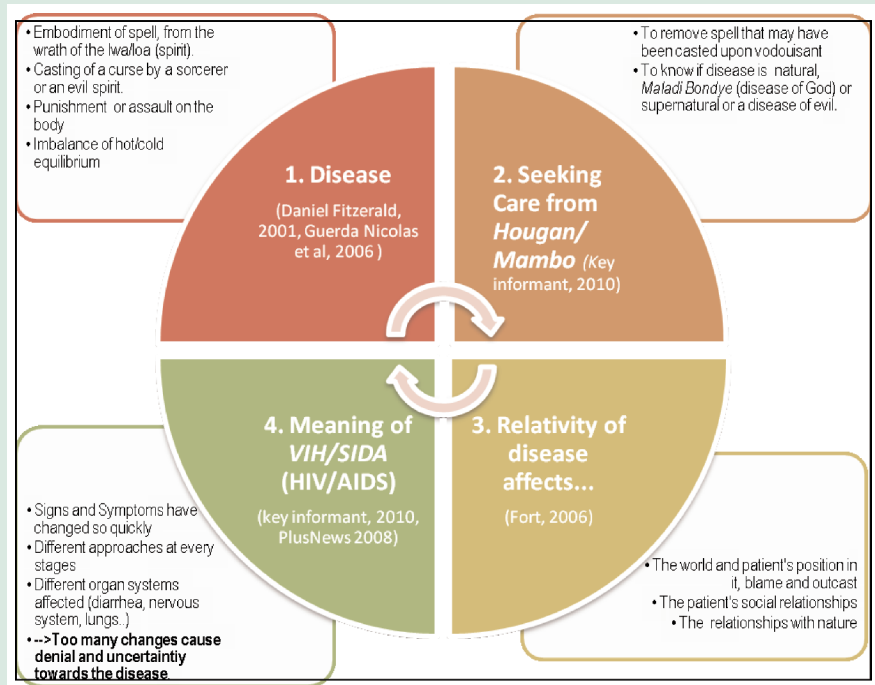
• Embodiment of spell, from the wrath of the lwa/loa (spirit).
• Casting of a curse by a sorcerer or an evil spirit.
• Punishment or assault on the body
• Imbalance of hot/cold equilibrium

• To remove spell that may have been casted upon vodouisant
• To know if disease is natural, *Maladi Bondye* (disease of God) or supernatural or a disease of evil.

1. Disease

(Daniel Fitzerald, 2001, Guerda Nicolas et al, 2006 )

2. Seeking Care from *Hougan/ Mambo* (Key informant, 2010)

4. Meaning of *VIH/SIDA* (HIV/AIDS)

(key informant, 2010, PlusNews 2008)

3. Relativity of disease affects...

(Fort, 2006)

• Signs and Symptoms have changed so quickly
• Different approaches at every stages
• Different organ systems affected (diarrhea, nervous system, lungs..)
• -->Too many changes cause denial and uncertaintiy towards the disease

• The world and patient's position in it, blame and outcast
• The patient's social relationships
• The relationships with nature